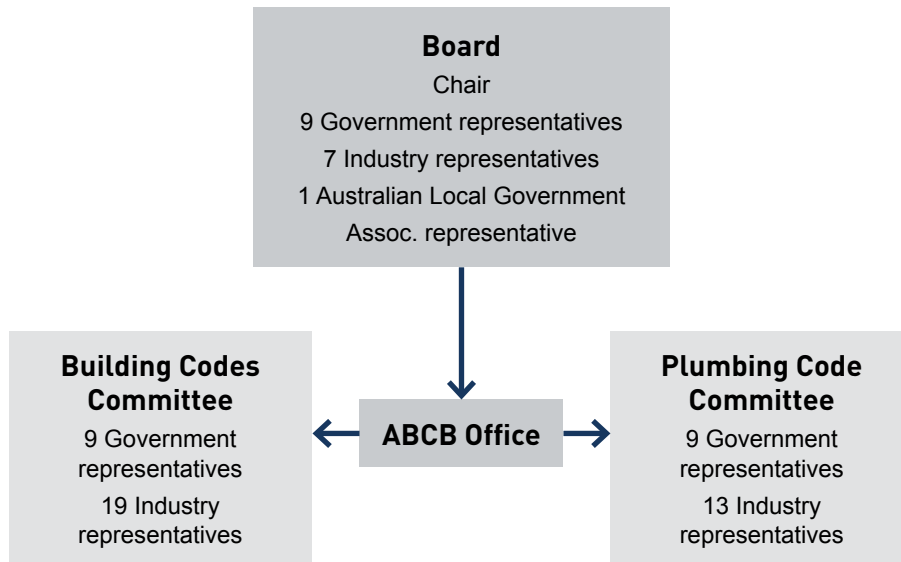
Board
Chair
9 Government representatives
7 Industry representatives
1 Australian Local Government Assoc. representative

Building Codes Committee
9 Government representatives
19 Industry representatives

ABCB Office

Plumbing Code Committee
9 Government representatives
13 Industry representatives